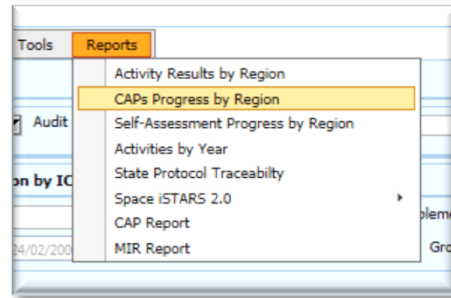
Tools Reports

Activity Results by Region
CAPs Progress by Region
Self-Assessment Progress by Region
Activities by Year
State Protocol Traceabilty
Space iSTARS 2.0
CAP Report
MIR Report

Audit

on by IC

24/02/200

pleme

Gro